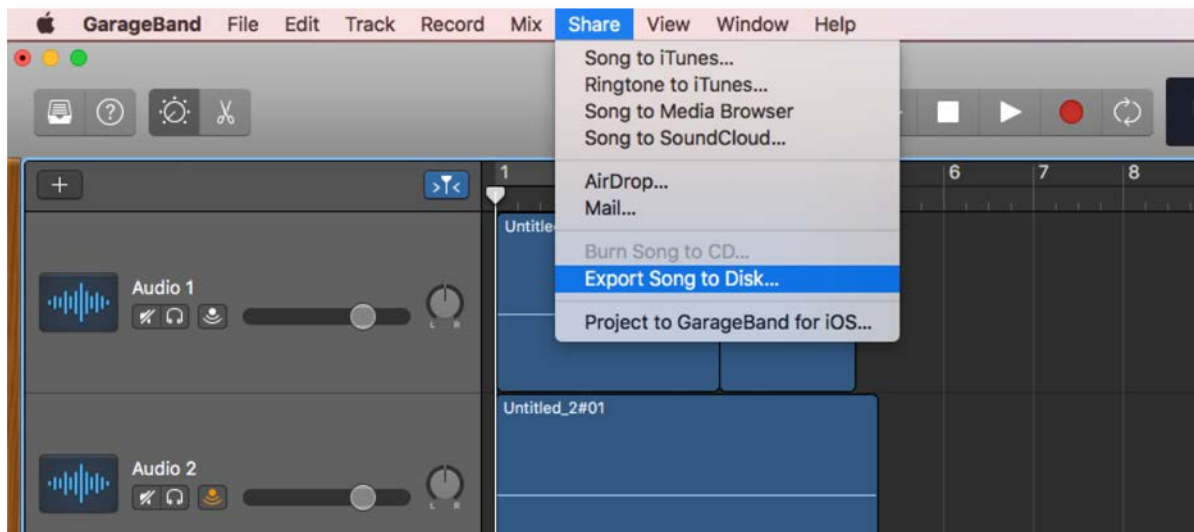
GarageBand File Edit Track Record Mix Share View Window Help

Song to iTunes...
Ringtone to iTunes...
Song to Media Browser
Song to SoundCloud...

AirDrop...
Mail...

Burn Song to CD...
Export Song to Disk...

Project to GarageBand for iOS...

1
6
7
8

Untitle

Audio 1

L R

Untitled_2#01

Audio 2

L R